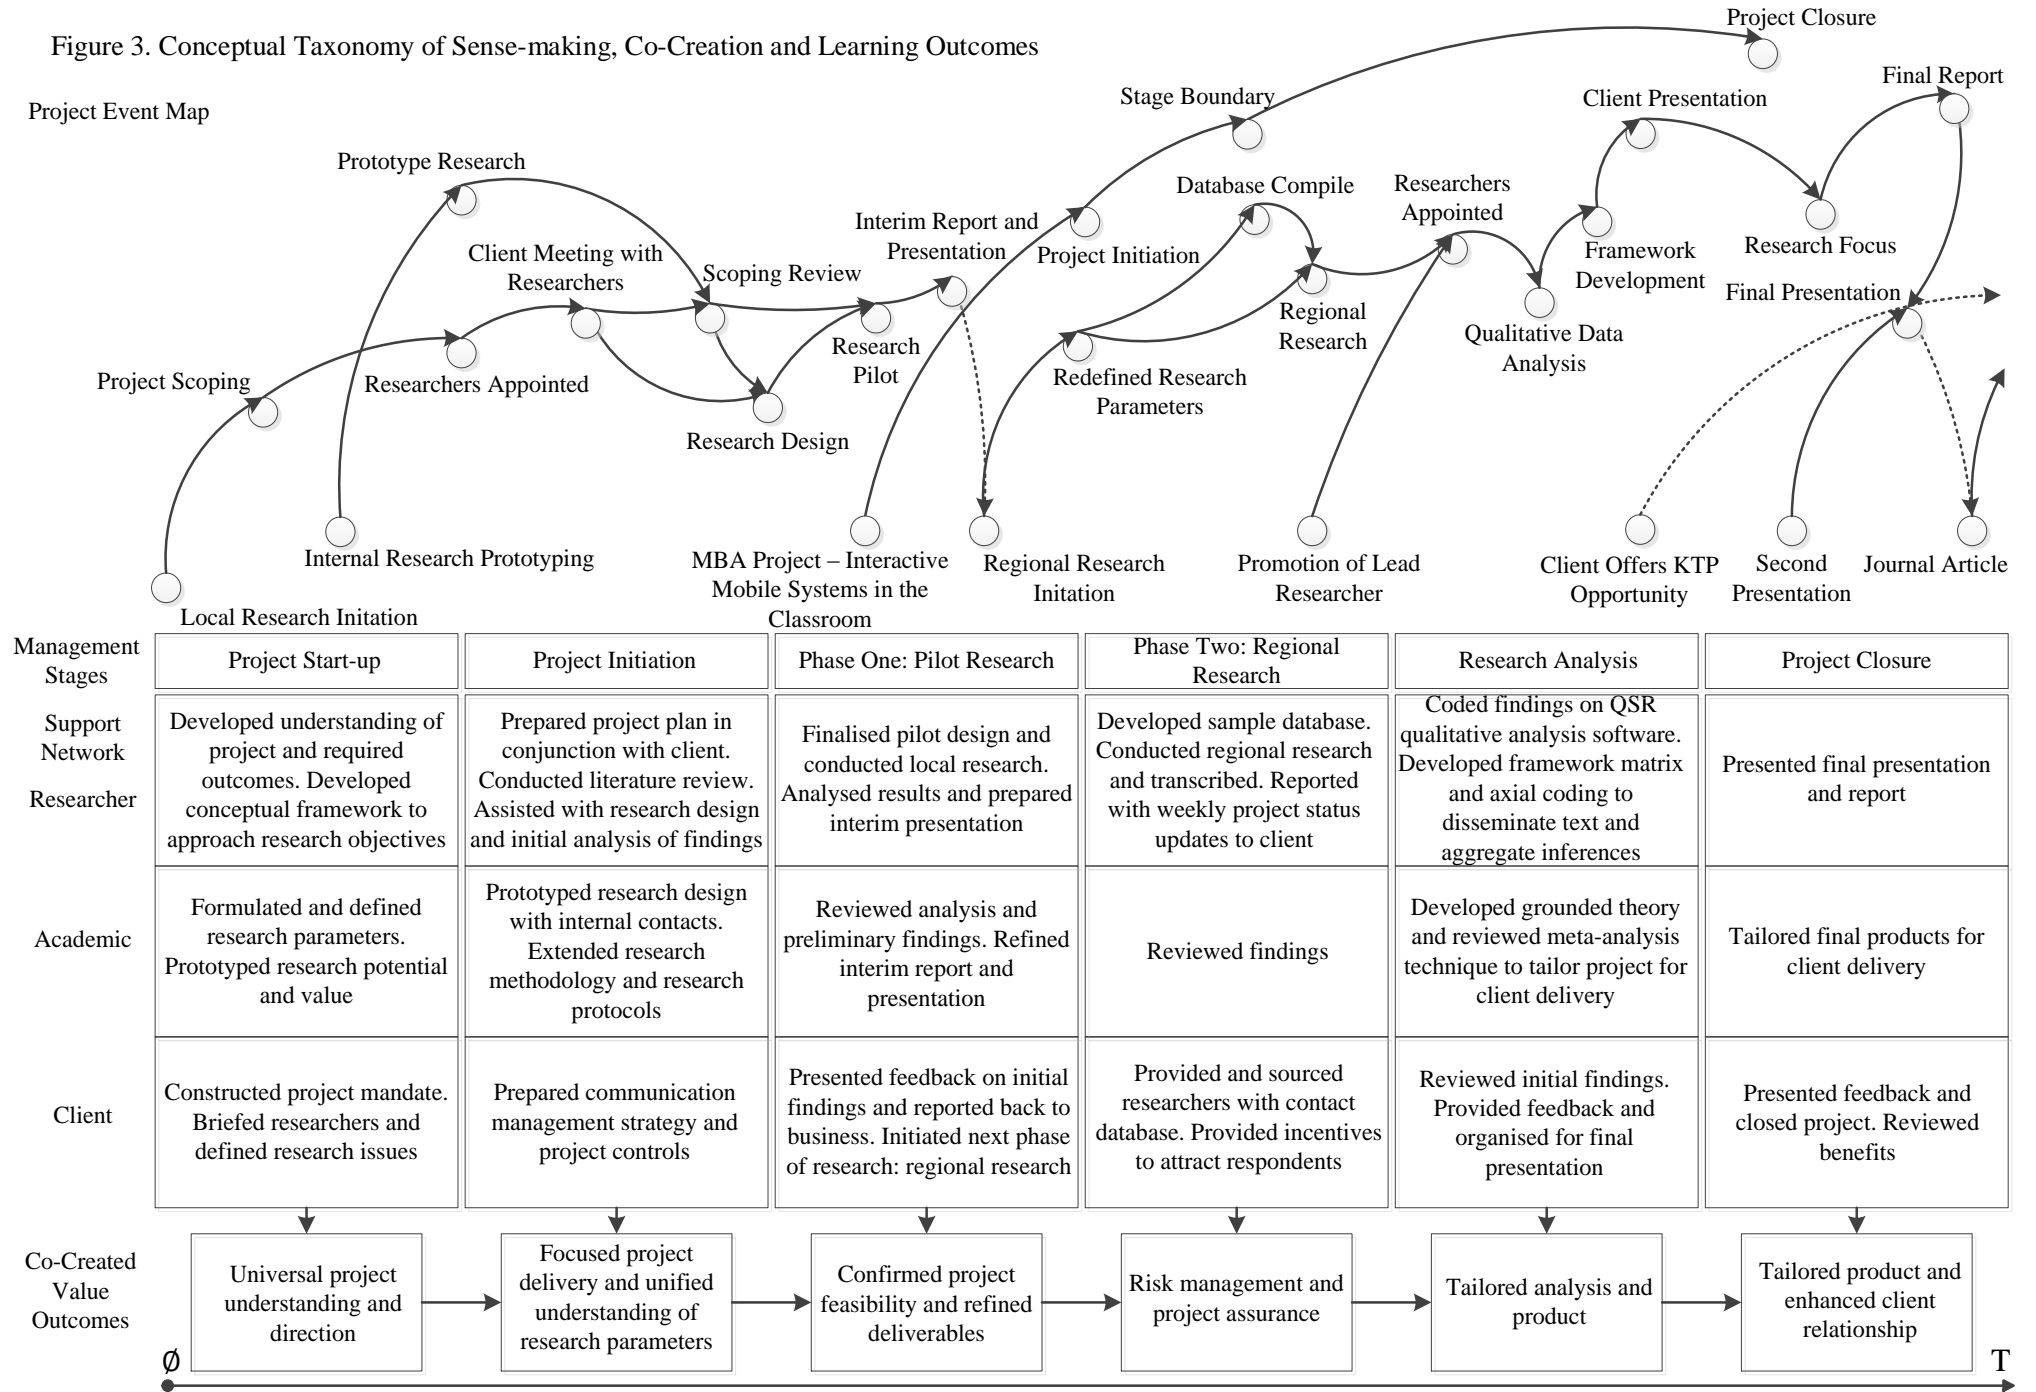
Figure 3. Conceptual Taxonomy of Sense-making, Co-Creation and Learning Outcomes

Project Event Map

Project Closure
Final Report
Client Presentation
Stage Boundary
Prototype Research
Database Compile
Researchers Appointed
Interim Report and Presentation
Project Initiation
Client Meeting with Researchers
Scoping Review
Framework Development
Research Focus
Final Presentation
Regional Research
Research Pilot
Qualitative Data Analysis
Redefined Research Parameters
Project Scoping
Researchers Appointed
Research Design
Internal Research Prototyping
MBA Project – Interactive Mobile Systems in the Classroom
Regional Research Initiation
Promotion of Lead Researcher
Client Offers KTP Opportunity
Second Presentation
Journal Article
Local Research Initation

| Management Stages | Project Start-up | Project Initiation | Phase One: Pilot Research | Phase Two: Regional Research | Research Analysis | Project Closure |
|---|---|---|---|---|---|---|
| Support Network Researcher | Developed understanding of project and required outcomes. Developed conceptual framework to approach research objectives | Prepared project plan in conjunction with client. Conducted literature review. Assisted with research design and initial analysis of findings | Finalised pilot design and conducted local research. Analysed results and prepared interim presentation | Developed sample database. Conducted regional research and transcribed. Reported with weekly project status updates to client | Coded findings on QSR qualitative analysis software. Developed framework matrix and axial coding to disseminate text and aggregate inferences | Presented final presentation and report |
| Academic | Formulated and defined research parameters. Prototyped research potential and value | Prototyped research design with internal contacts. Extended research methodology and research protocols | Reviewed analysis and preliminary findings. Refined interim report and presentation | Reviewed findings | Developed grounded theory and reviewed meta-analysis technique to tailor project for client delivery | Tailored final products for client delivery |
| Client | Constructed project mandate. Briefed researchers and defined research issues | Prepared communication management strategy and project controls | Presented feedback on initial findings and reported back to business. Initiated next phase of research: regional research | Provided and sourced researchers with contact database. Provided incentives to attract respondents | Reviewed initial findings. Provided feedback and organised for final presentation | Presented feedback and closed project. Reviewed benefits |

Co-Created Value Outcomes
Universal project understanding and direction
Focused project delivery and unified understanding of research parameters
Confirmed project feasibility and refined deliverables
Risk management and project assurance
Tailored analysis and product
Tailored product and enhanced client relationship

Ø
T